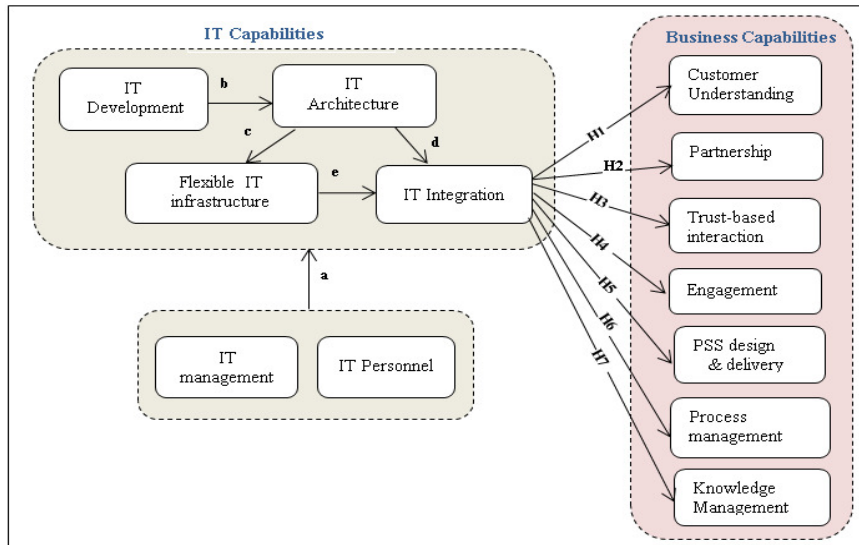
IT Capabilities

IT Development

b

IT Architecture

c

d

Flexible IT infrastructure

e

IT Integration

a

IT management

IT Personnel

Business Capabilities

H1

H2

H3

H4

H5

H6

H7

Customer Understanding

Partnership

Trust-based interaction

Engagement

PSS design & delivery

Process management

Knowledge Management